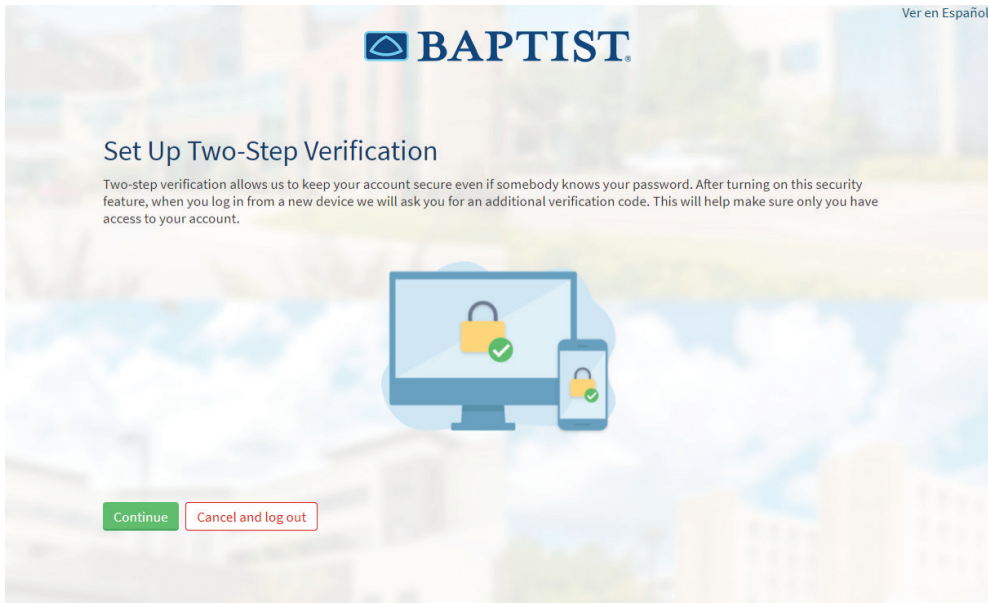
Ver en Español

BAPTIST®

Set Up Two-Step Verification

Two-step verification allows us to keep your account secure even if somebody knows your password. After turning on this security feature, when you log in from a new device we will ask you for an additional verification code. This will help make sure only you have access to your account.

Continue

Cancel and log out